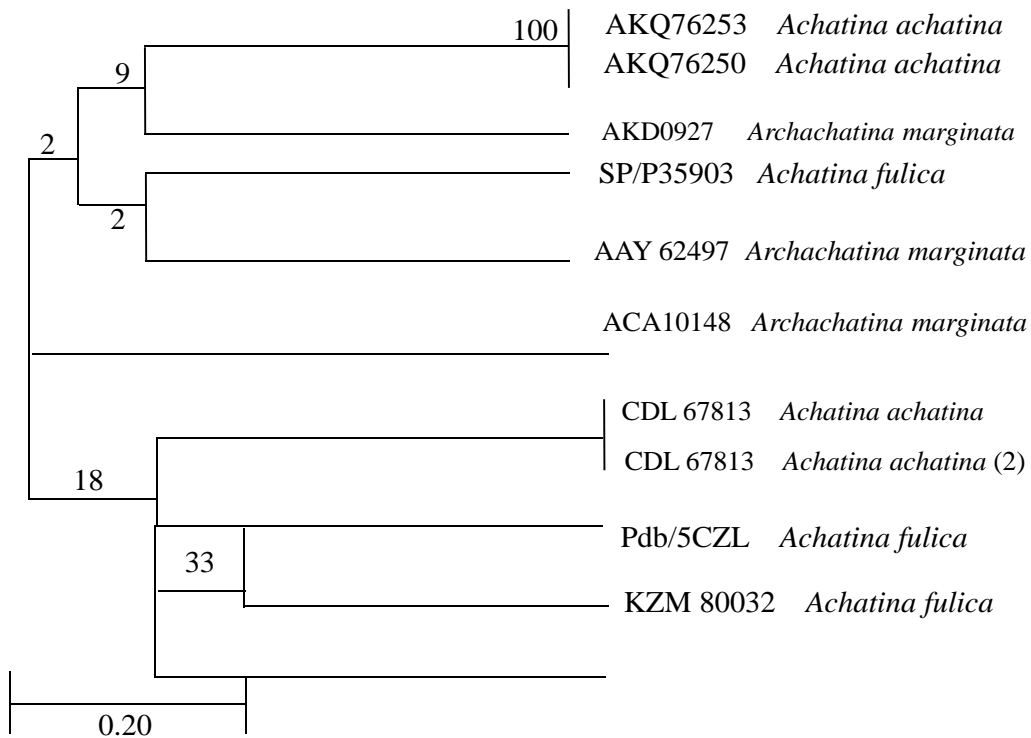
100
AKQ76253 *Achatina achatina*
AKQ76250 *Achatina achatina*
9
AKD0927 *Archachatina marginata*
2
SP/P35903 *Achatina fulica*
2
AAY 62497 *Archachatina marginata*
ACA10148 *Archachatina marginata*
CDL 67813 *Achatina achatina*
CDL 67813 *Achatina achatina* (2)
18
Pdb/5CZL *Achatina fulica*
33
KZM 80032 *Achatina fulica*
0.20